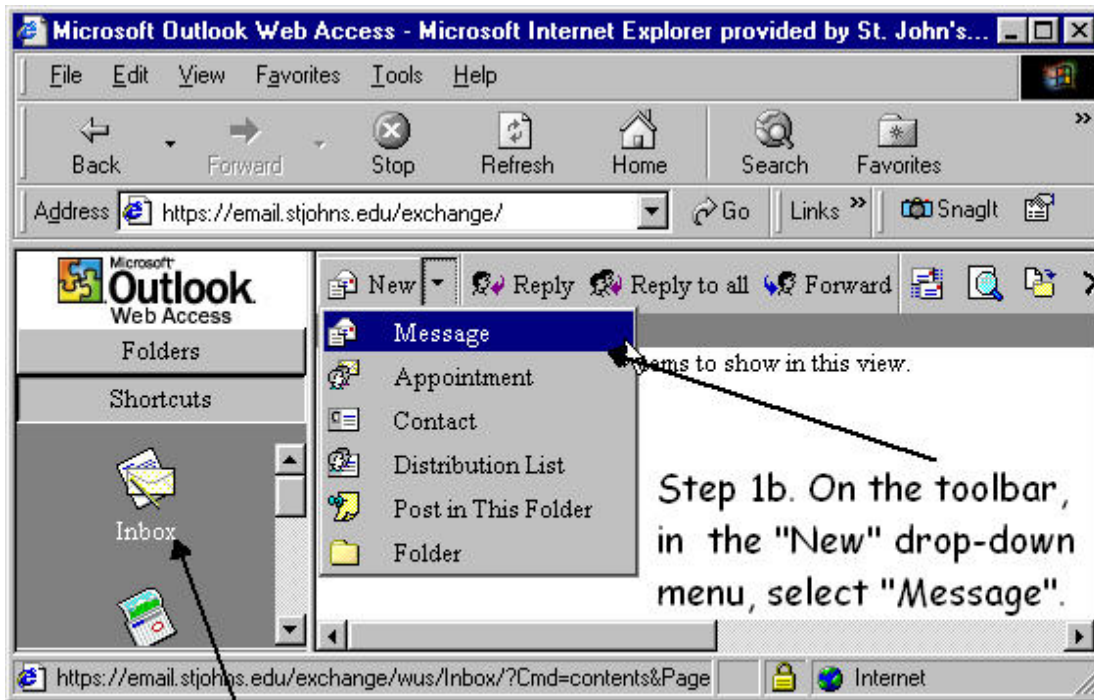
Microsoft Outlook Web Access - Microsoft Internet Explorer provided by St. John's...

File Edit View Favorites Tools Help

Back Forward Stop Refresh Home Search Favorites

Address https://email.stjohns.edu/exchange/ Go Links » SnagIt

Microsoft Outlook Web Access

Folders

Shortcuts

Inbox

New Reply Reply to all Forward

Message

Appointment

Contact

Distribution List

Post in This Folder

Folder

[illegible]tems to show in this view.

Step 1b. On the toolbar, in the "New" drop-down menu, select "Message".

https://email.stjohns.edu/exchange/wus/Inbox/?Cmd=contents&Page

Internet